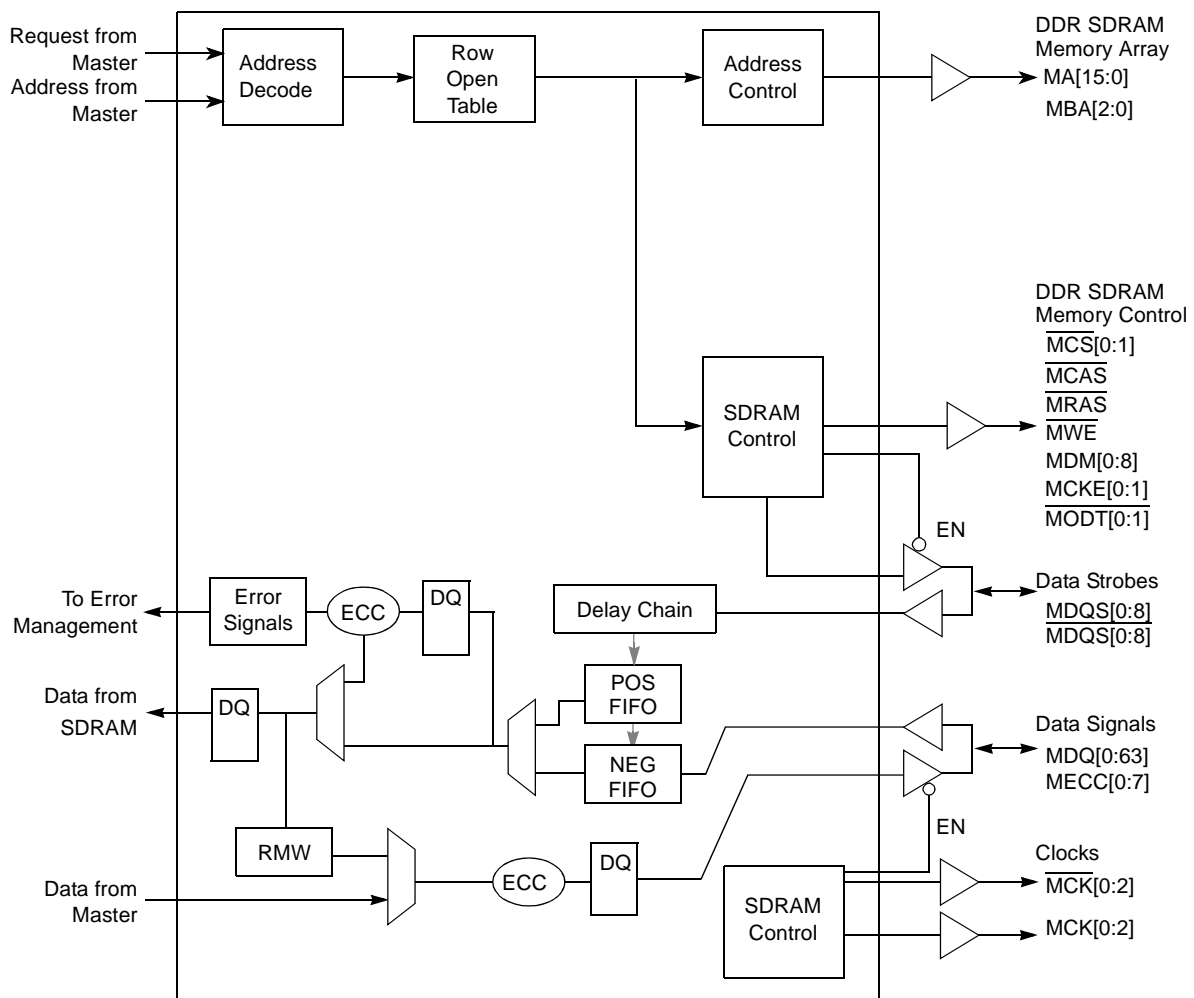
Request from Master
Address from Master

Address Decode

Row Open Table

Address Control

DDR SDRAM Memory Array
MA[15:0]
MBA[2:0]

DDR SDRAM Memory Control
$\overline{MCS}$[0:1]
$\overline{MCAS}$
$\overline{MRAS}$
$\overline{MWE}$
MDM[0:8]
MCKE[0:1]
$\overline{MODT}$[0:1]

SDRAM Control

EN

To Error Management

Error Signals

ECC

DQ

Delay Chain

Data Strobes
MDQS[0:8]
$\overline{MDQS}$[0:8]

Data from SDRAM

DQ

POS FIFO

NEG FIFO

Data Signals
MDQ[0:63]
MECC[0:7]

EN

RMW

Data from Master

ECC

DQ

SDRAM Control

Clocks
$\overline{MCK}$[0:2]
MCK[0:2]